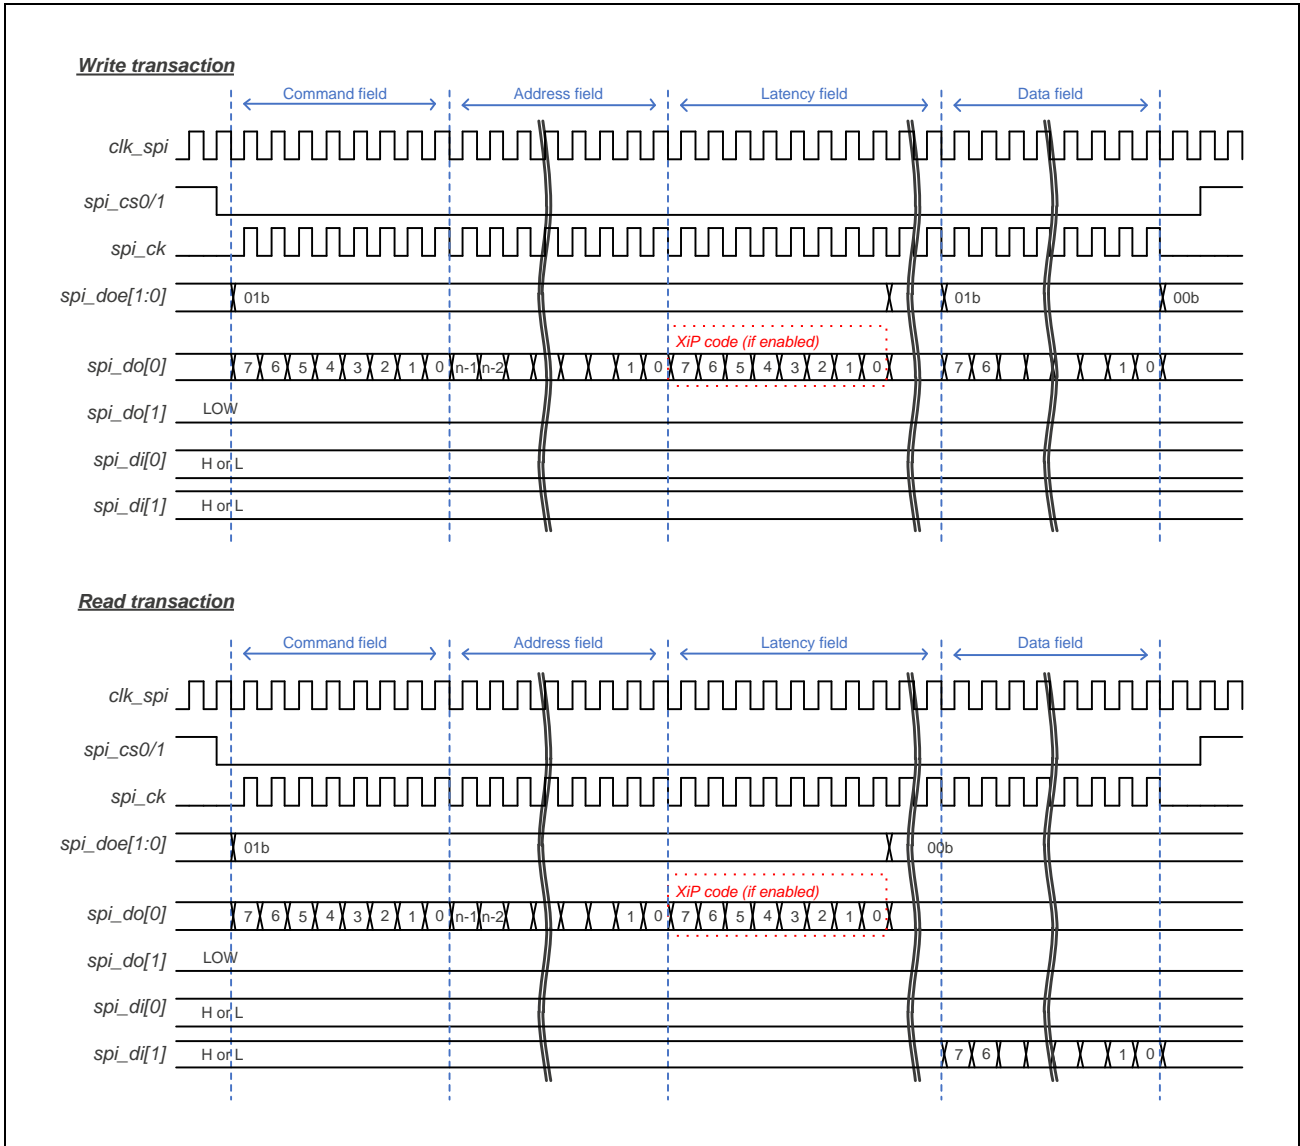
Write transaction

Command field
Address field
Latency field
Data field

clk_spi
spi_cs0/1
spi_ck
spi_doe[1:0]
01b
01b
00b
XiP code (if enabled)
spi_do[0]
7 6 5 4 3 2 1 0 n-1 n-2 1 0 7 6 5 4 3 2 1 0 7 6 1 0
spi_do[1]
LOW
spi_di[0]
H or L
spi_di[1]
H or L

Read transaction

Command field
Address field
Latency field
Data field

clk_spi
spi_cs0/1
spi_ck
spi_doe[1:0]
01b
00b
XiP code (if enabled)
spi_do[0]
7 6 5 4 3 2 1 0 n-1 n-2 1 0 7 6 5 4 3 2 1 0
spi_do[1]
LOW
spi_di[0]
H or L
spi_di[1]
H or L
7 6 1 0